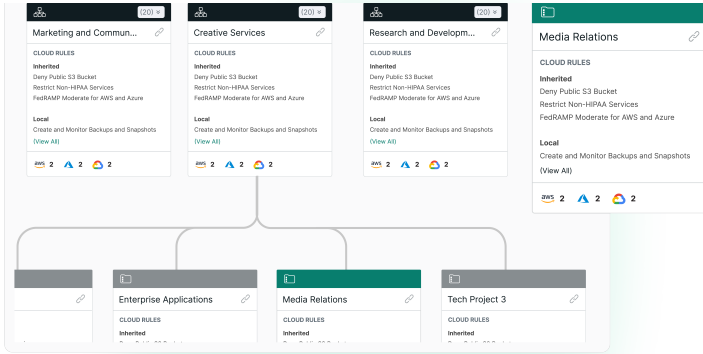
(20)

Marketing and Commun...

CLOUD RULES

Inherited

Deny Public S3 Bucket

Restrict Non-HIPAA Services

FedRAMP Moderate for AWS and Azure

Local

Create and Monitor Backups and Snapshots

(View All)

aws 2 2 2

(20)

Creative Services

CLOUD RULES

Inherited

Deny Public S3 Bucket

Restrict Non-HIPAA Services

FedRAMP Moderate for AWS and Azure

Local

Create and Monitor Backups and Snapshots

(View All)

aws 2 2 2

(20)

Research and Developm...

CLOUD RULES

Inherited

Deny Public S3 Bucket

Restrict Non-HIPAA Services

FedRAMP Moderate for AWS and Azure

Local

Create and Monitor Backups and Snapshots

(View All)

aws 2 2 2

Media Relations

CLOUD RULES

Inherited

Deny Public S3 Bucket

Restrict Non-HIPAA Services

FedRAMP Moderate for AWS and Azure

Local

Create and Monitor Backups and Snapshots

(View All)

aws 2 2 2

Enterprise Applications

CLOUD RULES

Inherited

Media Relations

CLOUD RULES

Inherited

Tech Project 3

CLOUD RULES

Inherited